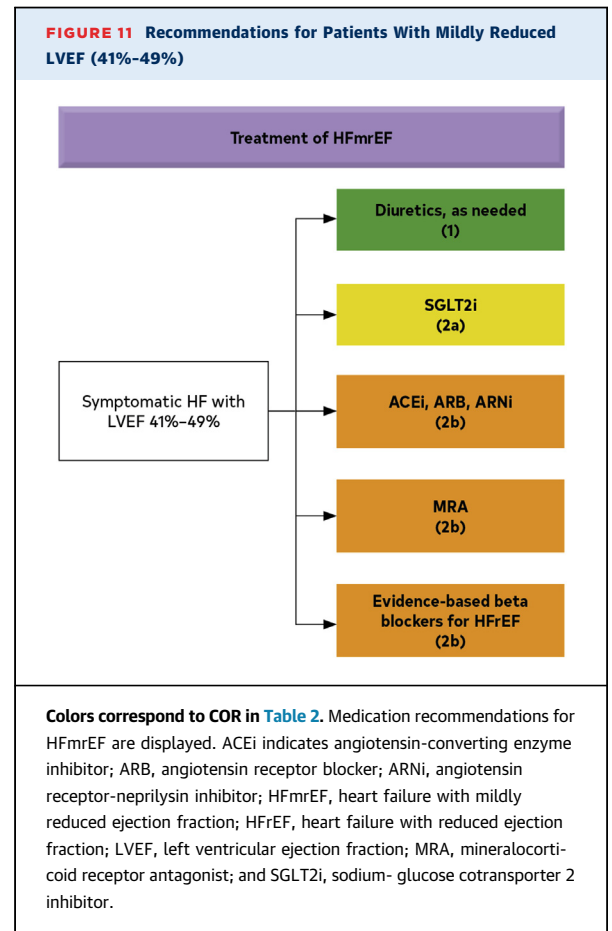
FIGURE 11 Recommendations for Patients With Mildly Reduced LVEF (41%–49%)

Treatment of HFmrEF

Symptomatic HF with LVEF 41%–49%

Diuretics, as needed (1)

SGLT2i (2a)

ACEi, ARB, ARNi (2b)

MRA (2b)

Evidence-based beta blockers for HFrEF (2b)

Colors correspond to COR in Table 2. Medication recommendations for HFmrEF are displayed. ACEi indicates angiotensin-converting enzyme inhibitor; ARB, angiotensin receptor blocker; ARNi, angiotensin receptor-neprilysin inhibitor; HFmrEF, heart failure with mildly reduced ejection fraction; HFrEF, heart failure with reduced ejection fraction; LVEF, left ventricular ejection fraction; MRA, mineralocorticoid receptor antagonist; and SGLT2i, sodium- glucose cotransporter 2 inhibitor.